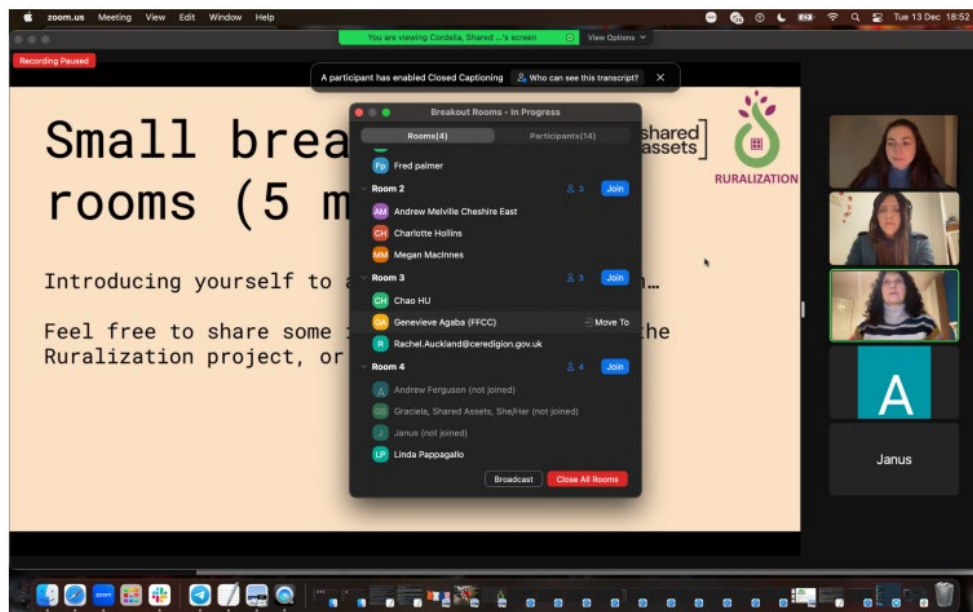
zoom.us Meeting View Edit Window Help

Tue 13 Dec 18:52

You are viewing Cordelia, Shared ...'s screen

View Options

Recording Paused

A participant has enabled Closed Captioning

Who can see this transcript?

Small brea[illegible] rooms (5 m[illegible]

Introducing yourself to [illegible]…

Feel free to share some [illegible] the Ruralization project, or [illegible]

shared assets

RURALIZATION

Breakout Rooms - In Progress

Rooms(4)

Participants(14)

Fp Fred palmer

Room 2 3 Join

AM Andrew Melville Cheshire East

CH Charlotte Hollins

MM Megan MacInnes

Room 3 3 Join

CH Chao HU

GA Genevieve Agaba (FFCC) Move To

R Rachel.Auckland@ceredigion.gov.uk

Room 4 4 Join

A Andrew Ferguson (not joined)

GS Graciela, Shared Assets, She/Her (not joined)

J Janus (not joined)

LP Linda Pappagallo

Broadcast

Close All Rooms

A

Janus